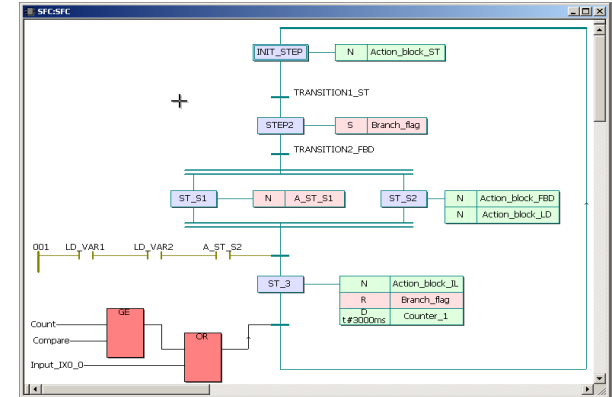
SFC:SFC

INIT_STEP
N
Action_block_ST
TRANSITION1_ST
STEP2
S
Branch_flag
TRANSITION2_FBD
ST_S1
N
A_ST_S1
ST_S2
N
Action_block_FBD
N
Action_block_LD
001
LD_VAR1
LD_VAR2
A_ST_S2
ST_3
N
Action_block_IL
R
Branch_flag
D
t#3000ms
Counter_1
GE
Count
Compare
OR
Input_IX0_0